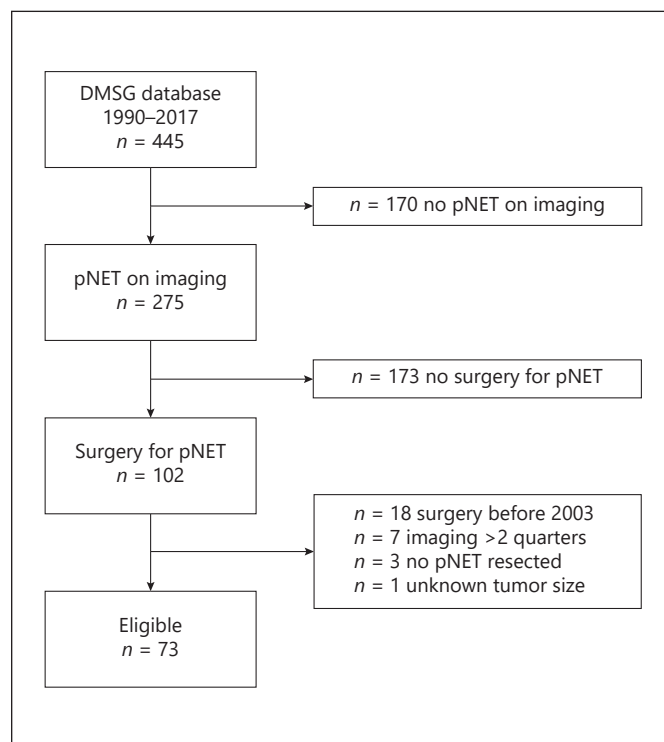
DMSG database
1990–2017
$n$ = 445

$n$ = 170 no pNET on imaging

pNET on imaging
$n$ = 275

$n$ = 173 no surgery for pNET

Surgery for pNET
$n$ = 102

$n$ = 18 surgery before 2003
$n$ = 7 imaging >2 quarters
$n$ = 3 no pNET resected
$n$ = 1 unknown tumor size

Eligible
$n$ = 73